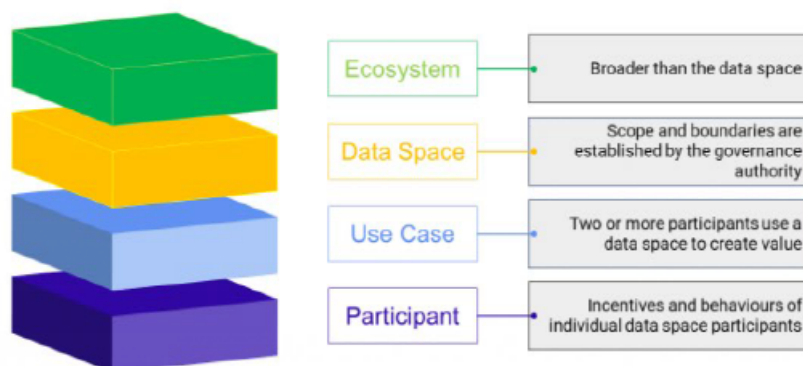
Ecosystem

Broader than the data space

Data Space

Scope and boundaries are established by the governance authority

Use Case

Two or more participants use a data space to create value

Participant

Incentives and behaviours of individual data space participants